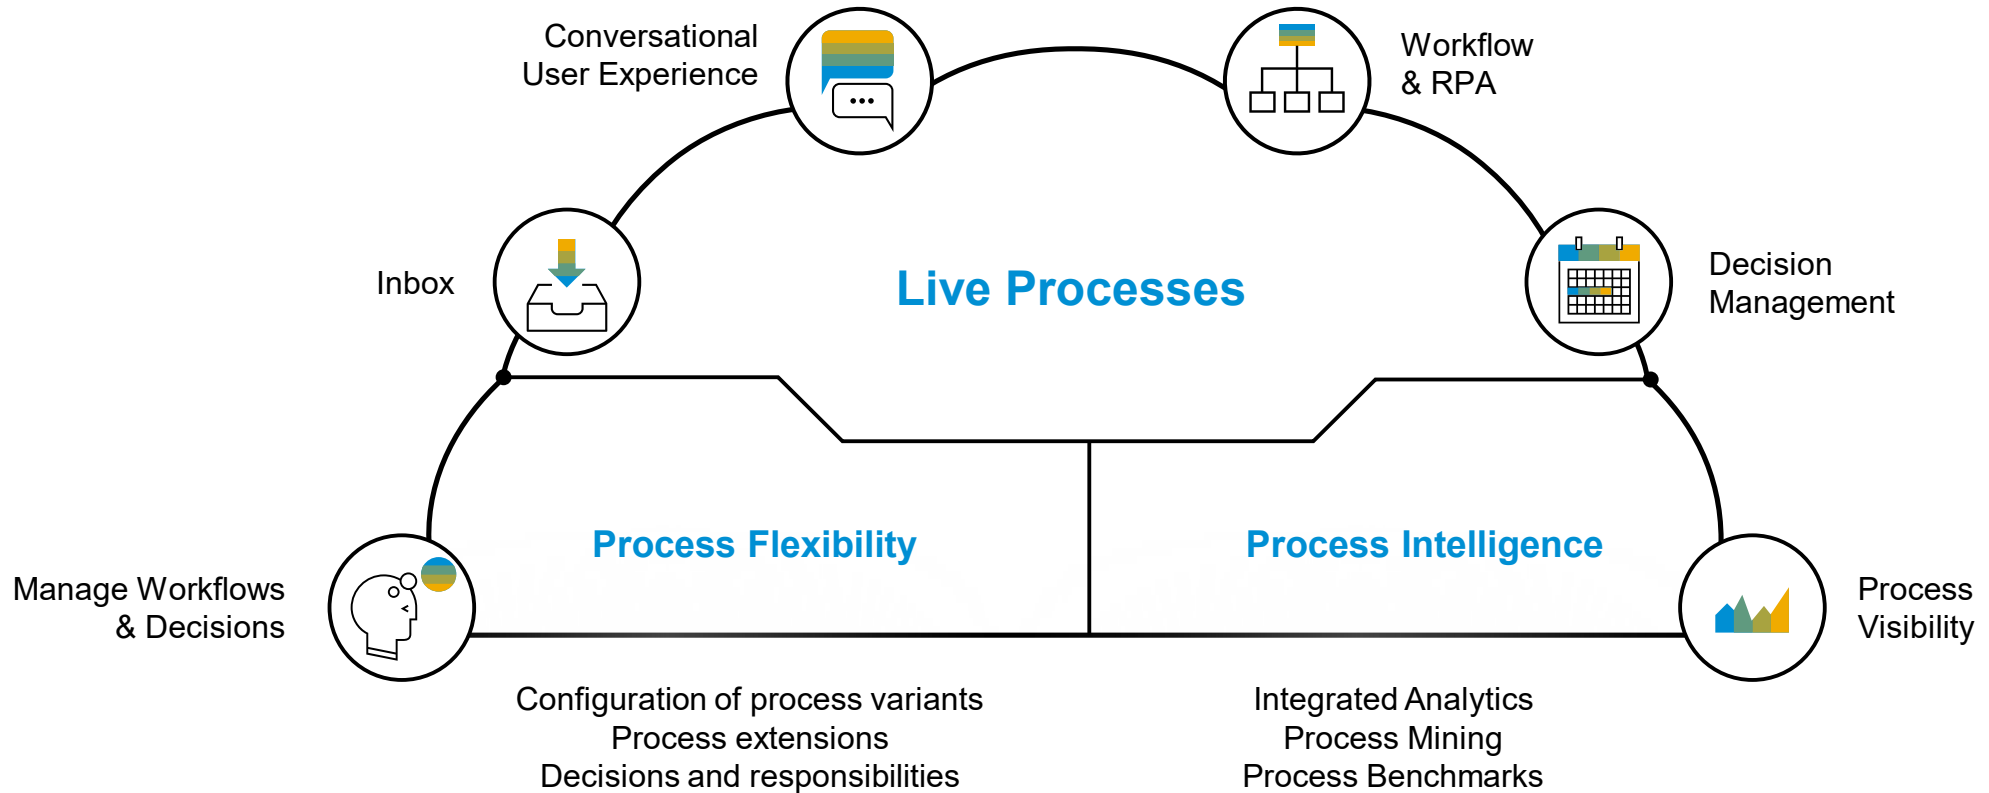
Conversational User Experience

Workflow & RPA

Inbox

Live Processes

Decision Management

Manage Workflows & Decisions

Process Flexibility

Process Intelligence

Process Visibility

Configuration of process variants
Process extensions
Decisions and responsibilities

Integrated Analytics
Process Mining
Process Benchmarks